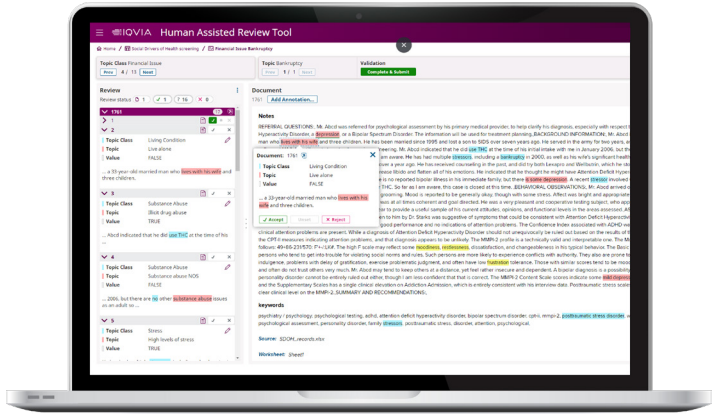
IQVIA Human Assisted Review Tool

Home / Social Drivers of Health screening / Financial Issue Bankruptcy

Topic Class Financial Issue
Prev 4 / 13 Next

Topic Bankruptcy
Prev 1 / 1 Next

Validation
Complete & Submit

Review
Review status: 0 1 16 6

1761

1

2
Topic Class Living Condition
Topic Live alone
Value FALSE

... a 33-year-old married man who lives with his wife and three children.

3
Topic Class Substance Abuse
Topic Illicit drug abuse
Value TRUE

... Abod indicated that he did use THC at the time of his ...

4
Topic Class Substance Abuse
Topic Substance abuse NOS
Value FALSE

... 2006, but there are no other substance abuse issues as an adult so ...

5
Topic Class Stress
Topic High levels of stress
Value TRUE

Document
1761 Add Annotation...

Notes

REFERRAL QUESTIONS: Mr. Abod was referred for psychological assessment by his primary medical provider, to help clarify his diagnosis, especially with respect to Hyperactivity Disorder, or a Bipolar Spectrum Disorder. The information will be used for treatment planning. BACKGROUND INFORMATION: Mr. Abod is a man who lives with his wife and three children. He has been married since 1995 and lost a son to SIDS over seven years ago. He served in the army for two years, a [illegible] Mr. Abod indicated that he did use THC at the time of his initial review in 2006, but the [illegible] aware. He has had multiple stressors, including a bankruptcy in 2000, as well as his wife's significant health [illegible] a year ago. He has received counseling in the past, and did try both Lexapro and Wellbutrin, which he did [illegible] libido and fatten all of his emotions. He indicated that he thought he might have Attention Deficit Hyperactivity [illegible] no reported bipolar illness in his immediate family, but there is some depression. A recent stressor involved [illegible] THC. So far as I am aware, this case is closed at this time. BEHAVIORAL OBSERVATIONS: Mr. Abod arrived on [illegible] grooming. Mood is reported to be generally okay, though with some stress. Affect was bright and appropriate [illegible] at all times coherent and goal directed. He was a very pleasant and cooperative testing subject, who appeared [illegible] to provide a useful sample of his current attitudes, opinions, and functional levels in the areas assessed. A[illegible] to him by Dr. Starks was suggestive of symptoms that could be consistent with Attention Deficit Hyperactivity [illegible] good performance and no indications of attention problems. The Confidence Index associated with ADHD was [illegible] clinical attention problems are present. While a diagnosis of Attention Deficit Hyperactivity Disorder should not unequivocally be ruled out based on the results of this testing, the CPT-II measures indicating attention problems, and that diagnosis appears to be unlikely. The MMPI-2 profile is a technically valid and interpretable one. The MMPI-2 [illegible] follows: 49-65-23/370. F'+-L/K. The high F scale may reflect some moodiness, restlessness, dissatisfaction, and changeableness in his typical behavior. The Basic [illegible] persons who tend to get into trouble for violating social norms and rules. Such persons are more likely to experience conflicts with authority. They also are prone to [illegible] indulgence, problems with delay of gratification, exercise problematic judgment, and often have low frustration tolerance. Those with similar scores tend to be moody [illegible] and often do not trust others very much. Mr. Abod may tend to keep others at a distance, yet feel rather insecure and dependent. A bipolar diagnosis is a possibility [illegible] personality disorder cannot be entirely ruled out either, though I am less confident that that is correct. The MMPI-2 Content Scale scores indicate some mild depression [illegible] and the Supplementary Scales has a single clinical elevation on Addiction Admission, which is entirely consistent with his interview data. Posttraumatic stress scales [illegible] very similar clinical level on the MMPI-2. SUMMARY AND RECOMMENDATIONS:

keywords

psychiatry / psychology, psychological testing, adhd, attention deficit hyperactivity disorder, bipolar spectrum disorder, cpt-ii, mmpi-2, posttraumatic stress disorder, a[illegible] psychological assessment, personality disorder, family stressors, posttraumatic stress, disorder, attention, psychological.

Source: SDOH_records.xlsx

Worksheet: Sheet1

Document: 1761
Topic Class Living Condition
Topic Live alone
Value FALSE

... a 33-year-old married man who lives with his wife and three children.

Accept Reset Reject